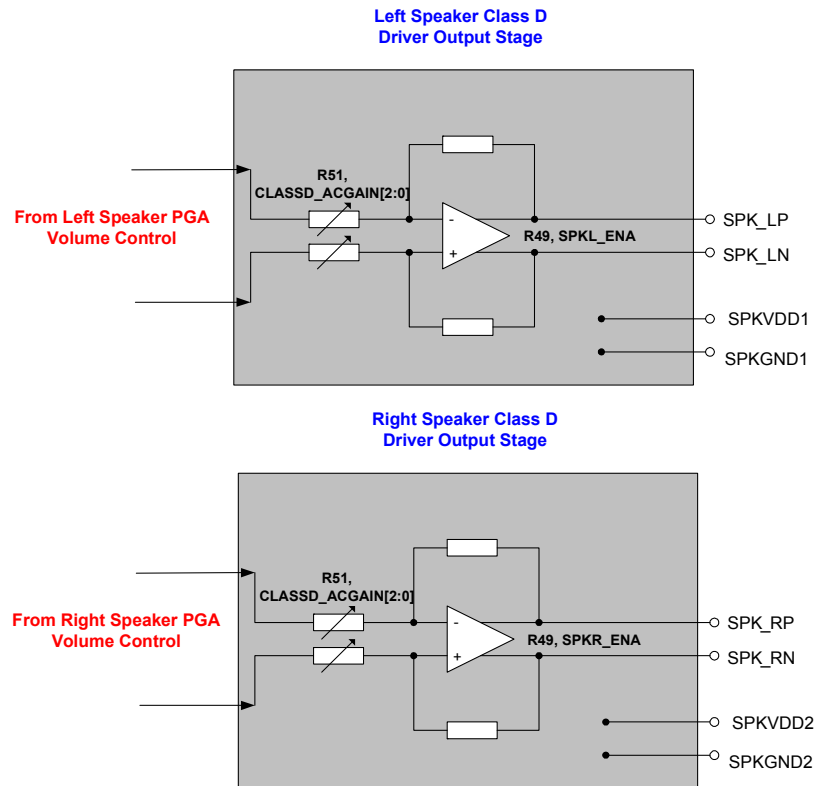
Left Speaker Class D
Driver Output Stage

R51,
CLASSD_ACGAIN[2:0]

From Left Speaker PGA
Volume Control

-
+

R49, SPKL_ENA

SPK_LP
SPK_LN
SPKVDD1
SPKGND1

Right Speaker Class D
Driver Output Stage

R51,
CLASSD_ACGAIN[2:0]

From Right Speaker PGA
Volume Control

-
+

R49, SPKR_ENA

SPK_RP
SPK_RN
SPKVDD2
SPKGND2